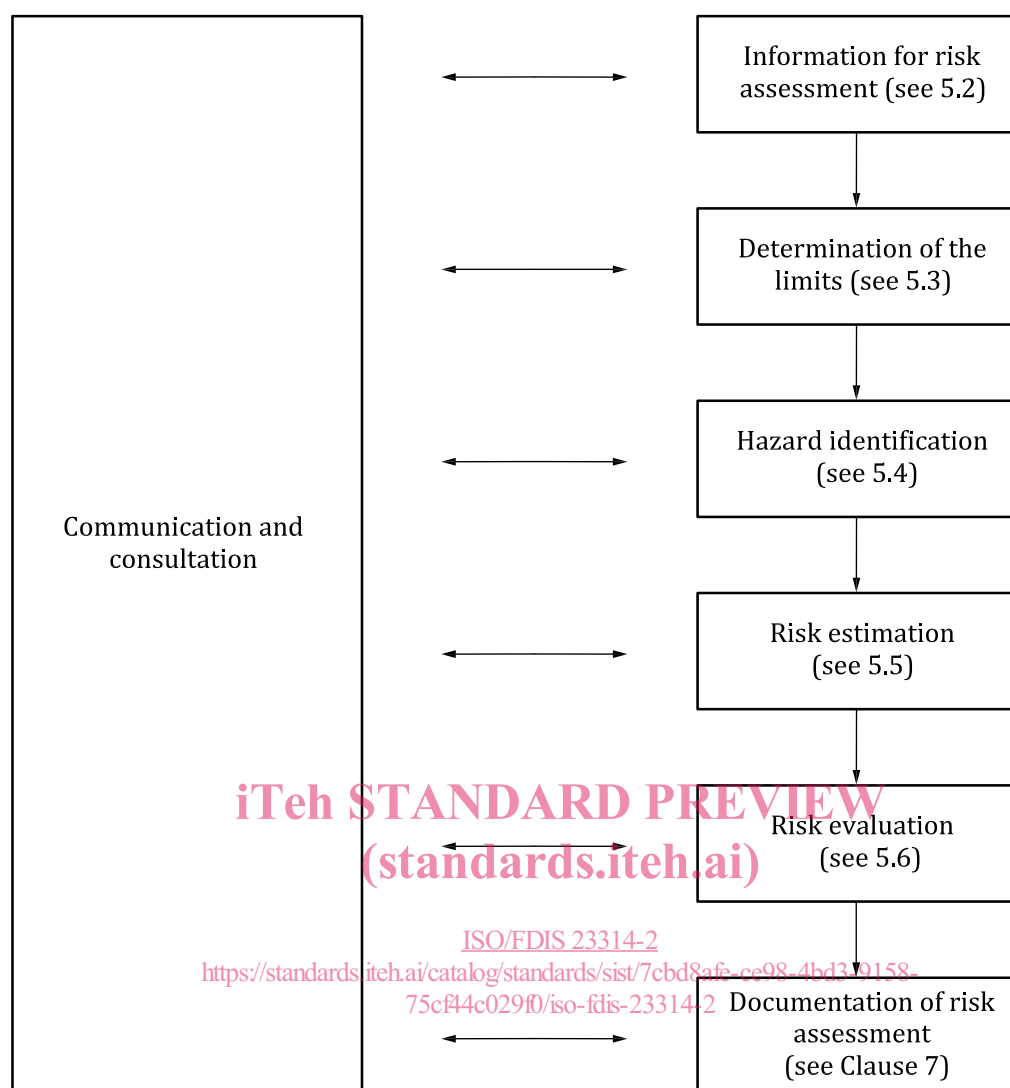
Communication and consultation

Information for risk assessment (see 5.2)

Determination of the limits (see 5.3)

Hazard identification (see 5.4)

Risk estimation (see 5.5)

Risk evaluation (see 5.6)

iTeh STANDARD PREVIEW
(standards.iteh.ai)

ISO/FDIS 23314-2
https://standards.iteh.ai/catalog/standards/sist/7cbd8afe-ce98-4bd3-9158-75cf44c029f0/iso-fdis-23314-2

Documentation of risk assessment (see Clause 7)